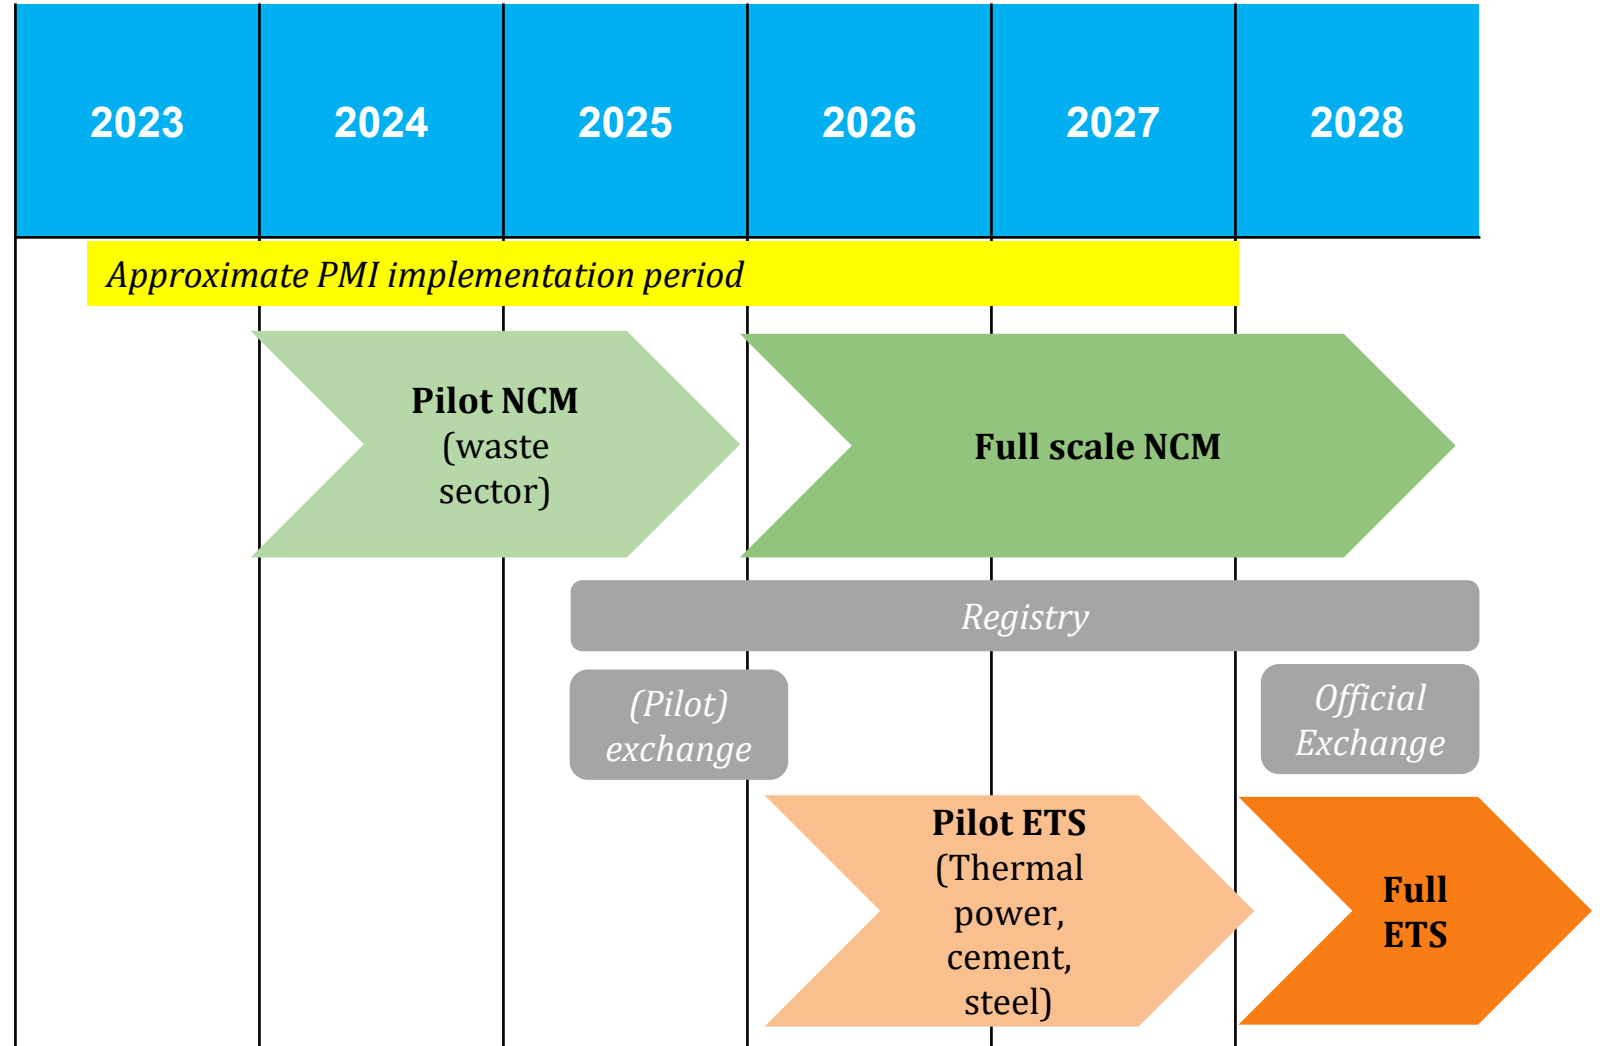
| 2023 | 2024 | 2025 | 2026 | 2027 | 2028 |
|---|---|---|---|---|---|

Approximate PMI implementation period

Pilot NCM (waste sector)

Full scale NCM

Registry

(Pilot) exchange

Official Exchange

Pilot ETS (Thermal power, cement, steel)

Full ETS